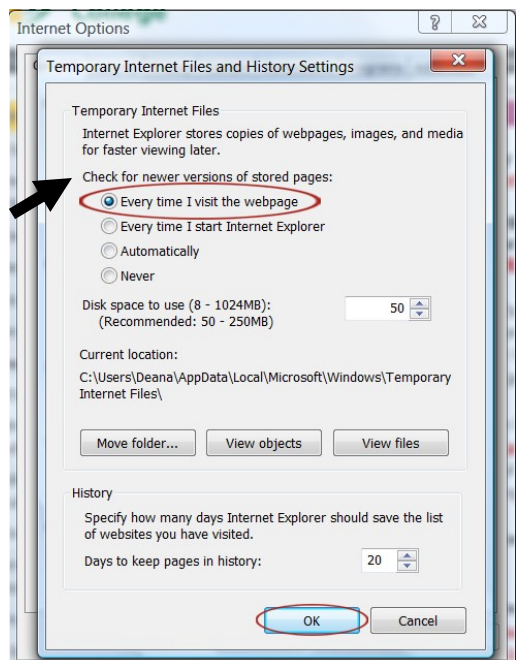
Internet Options

?

Temporary Internet Files and History Settings

Temporary Internet Files

Internet Explorer stores copies of webpages, images, and media for faster viewing later.

Check for newer versions of stored pages:

Every time I visit the webpage

Every time I start Internet Explorer

Automatically

Never

Disk space to use (8 - 1024MB):
(Recommended: 50 - 250MB)

50

Current location:

C:\Users\Deana\AppData\Local\Microsoft\Windows\Temporary Internet Files\

Move folder...

View objects

View files

History

Specify how many days Internet Explorer should save the list of websites you have visited.

Days to keep pages in history:

20

OK

Cancel